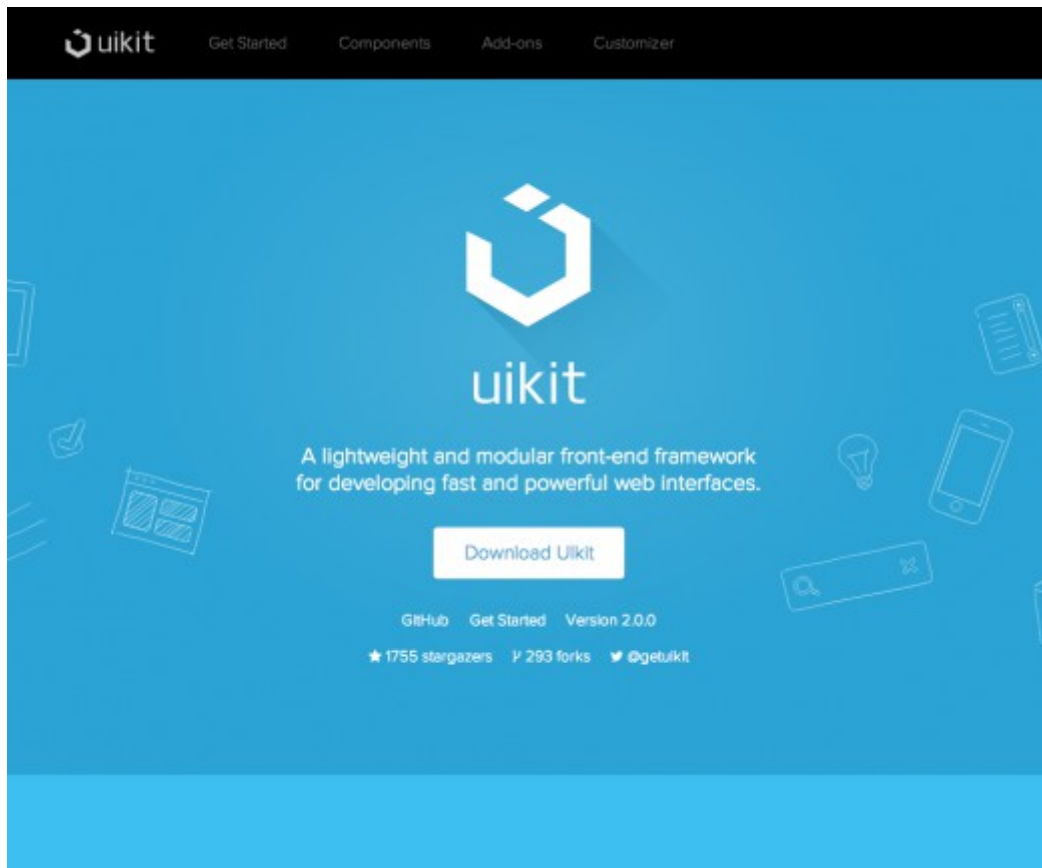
uikit Get Started Components Add-ons Customizer

uikit

A lightweight and modular front-end framework for developing fast and powerful web interfaces.

Download UIkit

GitHub Get Started Version 2.0.0

1755 stargazers 293 forks @getuikit